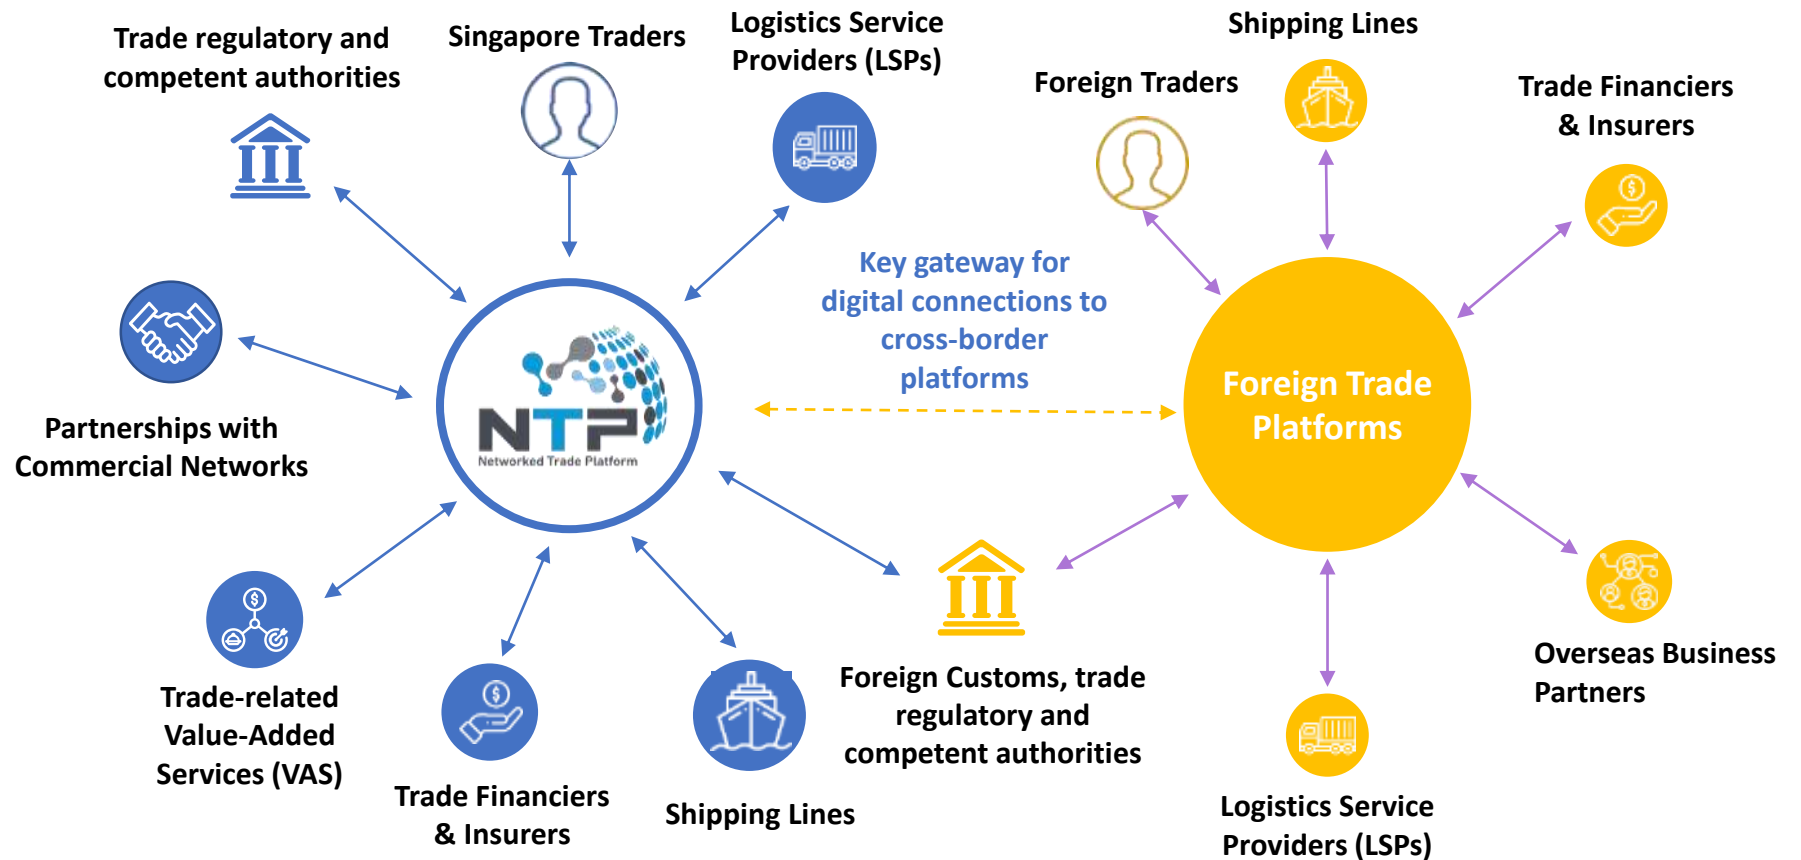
Trade regulatory and competent authorities

Singapore Traders

Logistics Service Providers (LSPs)

Shipping Lines

Foreign Traders

Trade Financiers & Insurers

Partnerships with Commercial Networks

NTP
Networked Trade Platform

Key gateway for digital connections to cross-border platforms

Foreign Trade Platforms

Trade-related Value-Added Services (VAS)

Trade Financiers & Insurers

Shipping Lines

Foreign Customs, trade regulatory and competent authorities

Logistics Service Providers (LSPs)

Overseas Business Partners